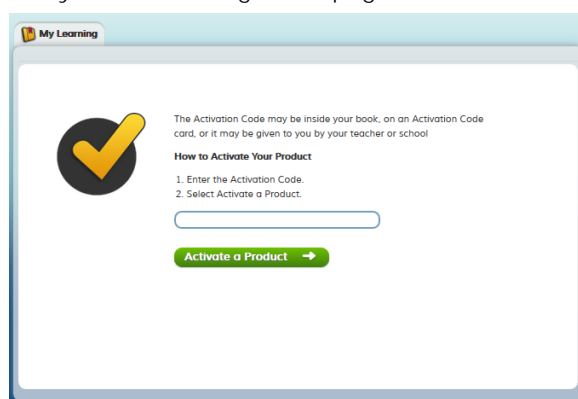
My Learning

The Activation Code may be inside your book, on an Activation Code card, or it may be given to you by your teacher or school

How to Activate Your Product

1. Enter the Activation Code.
2. Select Activate a Product.

Activate a Product